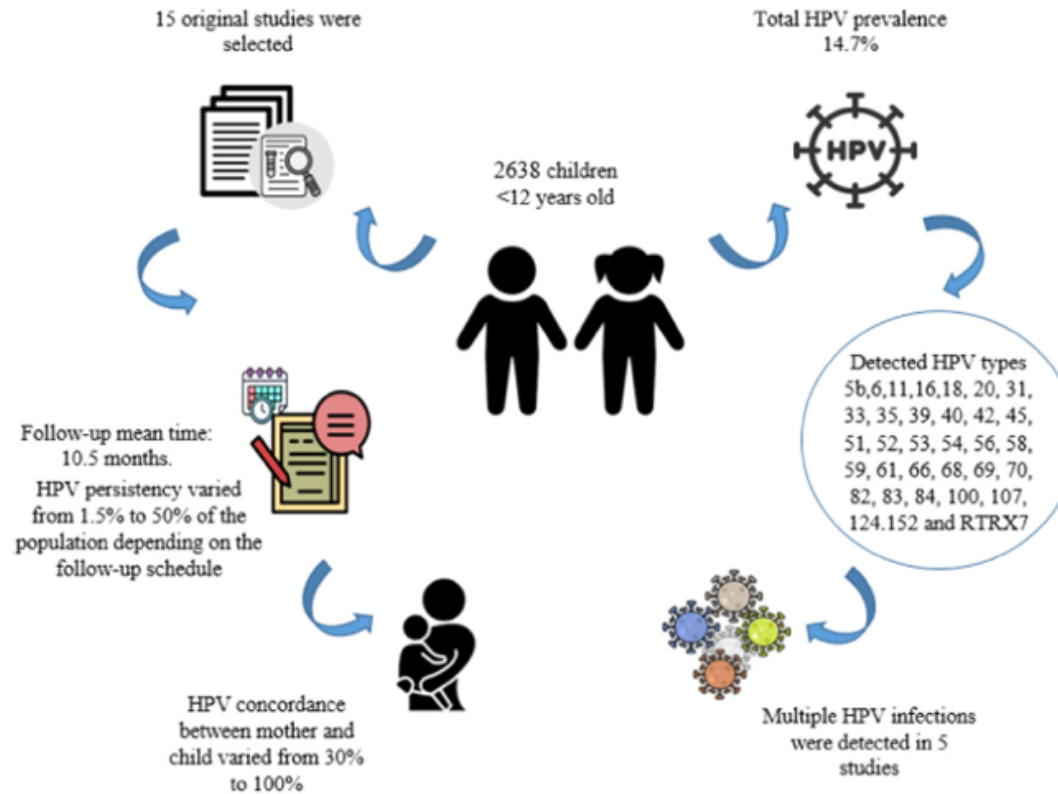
15 original studies were selected

Total HPV prevalence 14.7%

HPV

2638 children <12 years old

Detected HPV types 5b,6,11,16,18, 20, 31, 33, 35, 39, 40, 42, 45, 51, 52, 53, 54, 56, 58, 59, 61, 66, 68, 69, 70, 82, 83, 84, 100, 107, 124.152 and RTRX7

Follow-up mean time: 10.5 months.

HPV persistency varied from 1.5% to 50% of the population depending on the follow-up schedule

HPV concordance between mother and child varied from 30% to 100%

Multiple HPV infections were detected in 5 studies